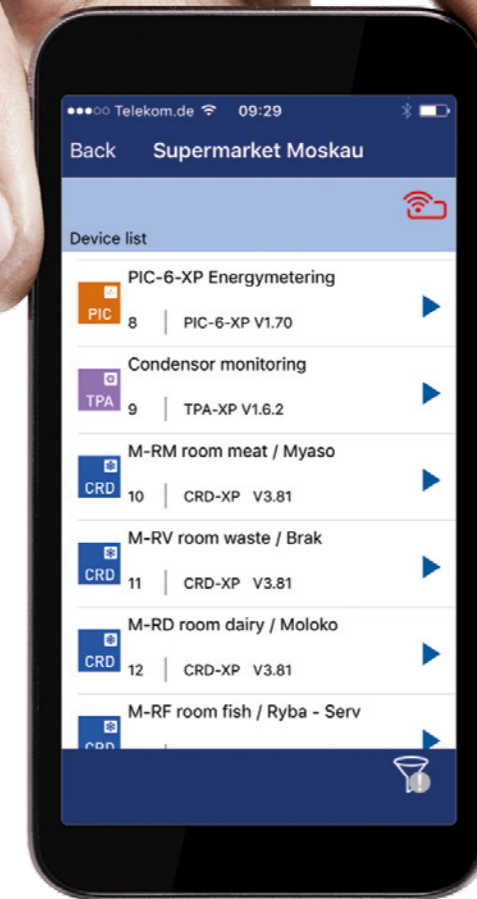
●●●○○ Telekom.de 09:29

Back Supermarket Moskau

Device list

PIC
PIC-6-XP Energymetering
8 | PIC-6-XP V1.70

TPA
Condensor monitoring
9 | TPA-XP V1.6.2

CRD
M-RM room meat / Myaso
10 | CRD-XP V3.81

CRD
M-RV room waste / Brak
11 | CRD-XP V3.81

CRD
M-RD room dairy / Moloko
12 | CRD-XP V3.81

CRD
M-RF room fish / Ryba - Serv